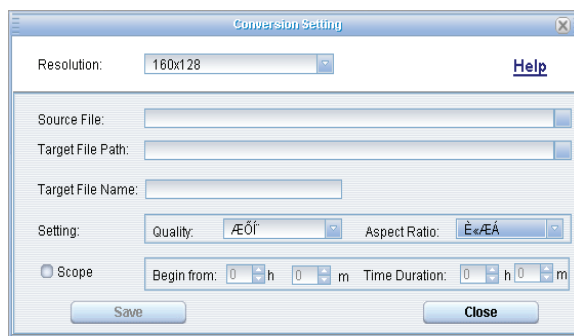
Conversion Setting

Resolution: 160x128

Help

Source File:

Target File Path:

Target File Name:

Setting: Quality: ÆÕÍ˝ Aspect Ratio: È«ÆÁ

Scope Begin from: 0 h 0 m Time Duration: 0 h 0 m

Save

Close